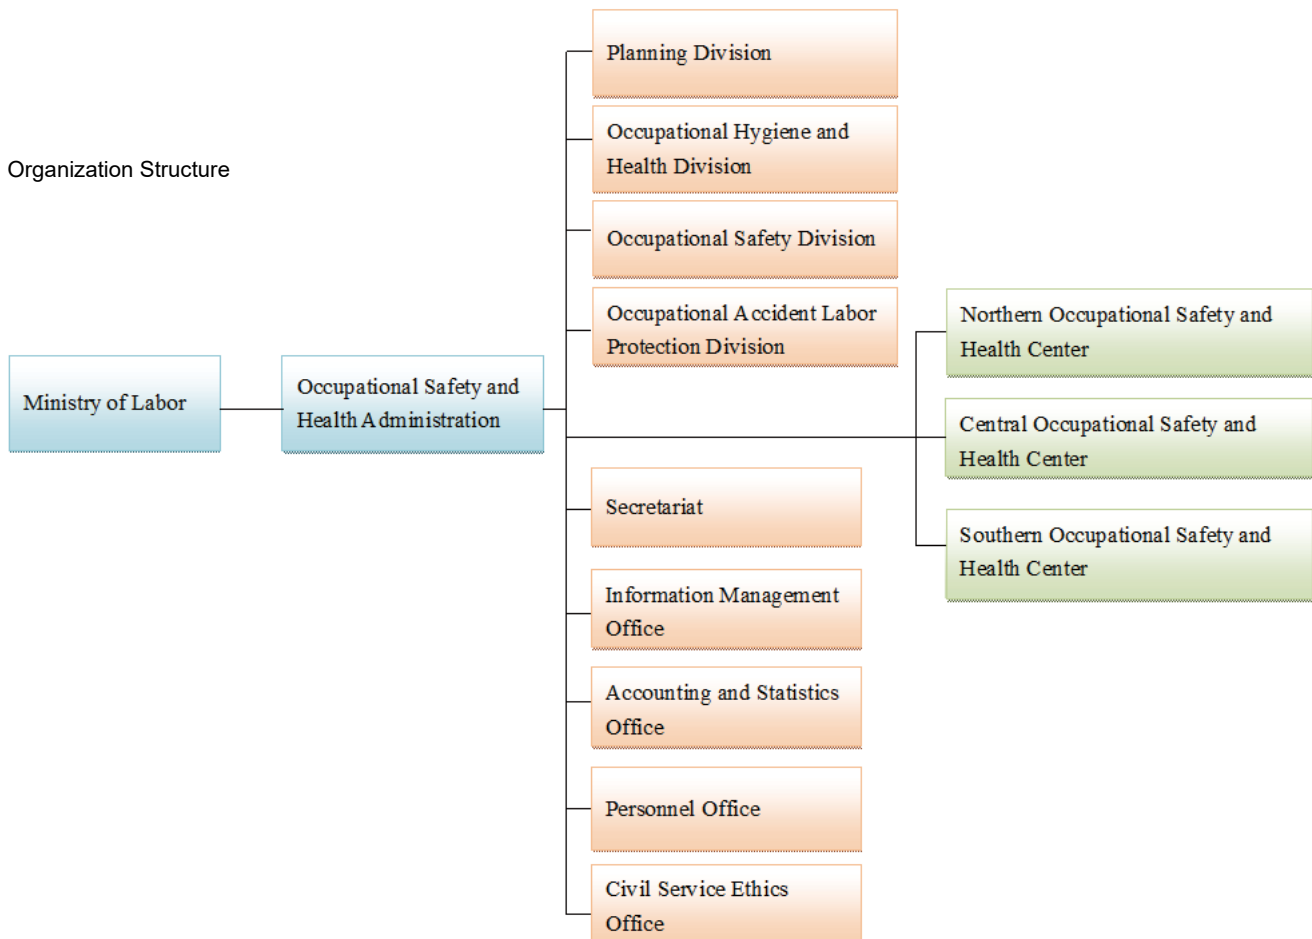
Organization Structure

Ministry of Labor

Occupational Safety and Health Administration

Planning Division

Occupational Hygiene and Health Division

Occupational Safety Division

Occupational Accident Labor Protection Division

Northern Occupational Safety and Health Center

Central Occupational Safety and Health Center

Southern Occupational Safety and Health Center

Secretariat

Information Management Office

Accounting and Statistics Office

Personnel Office

Civil Service Ethics Office